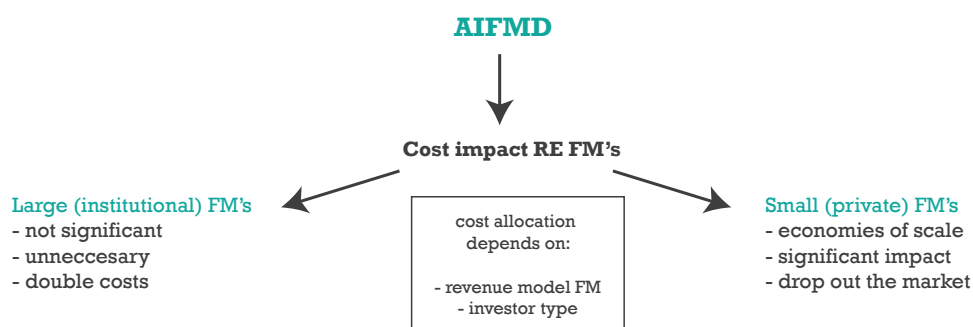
AIFMD

Cost impact RE FM's

Large (institutional) FM's
- not significant
- unneccesary
- double costs

cost allocation depends on:

- revenue model FM
- investor type

Small (private) FM's
- economies of scale
- significant impact
- drop out the market